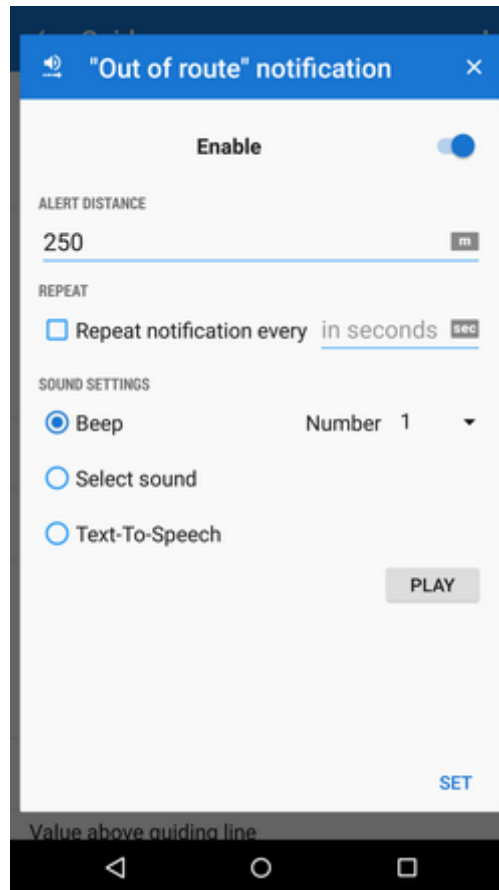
"Out of route" notification ×

Enable

ALERT DISTANCE

250 m

REPEAT

Repeat notification every in seconds sec

SOUND SETTINGS

Beep Number 1

Select sound

Text-To-Speech

PLAY

SET

Value above guiding line